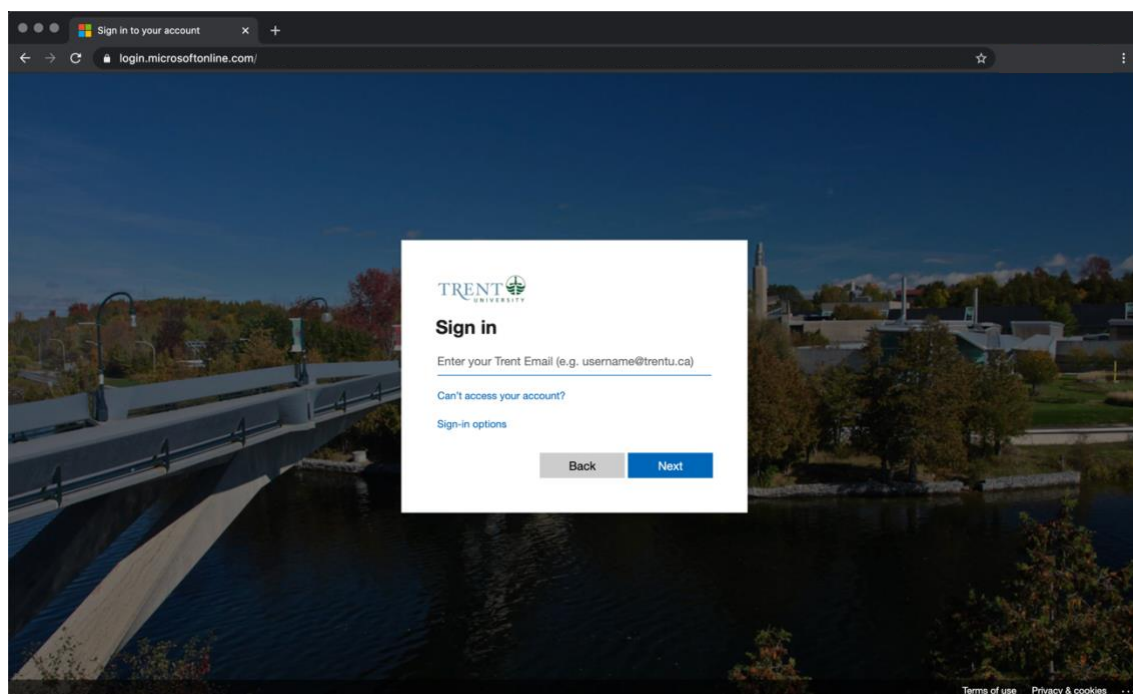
Sign in to your account ×  +

login.microsoftonline.com/

TRENT UNIVERSITY

Sign in

Enter your Trent Email (e.g. username@trentu.ca)

Can't access your account?

Sign-in options

Back   Next

Terms of use   Privacy & cookies   ...